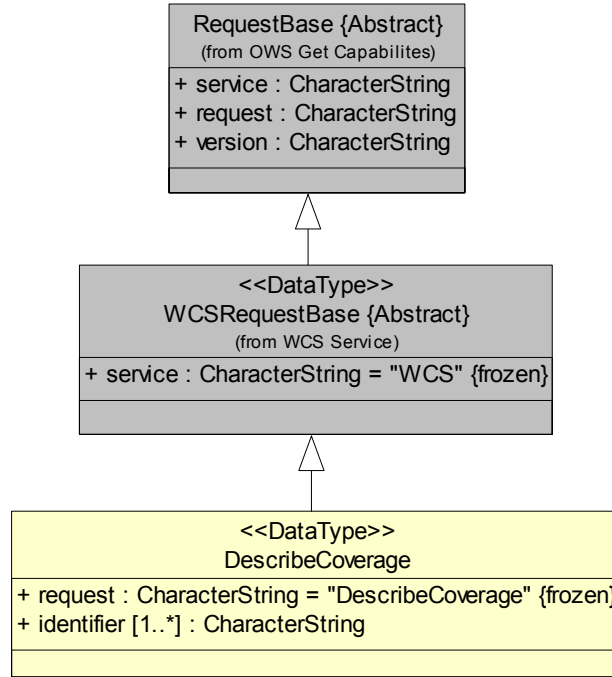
RequestBase {Abstract}
(from OWS Get Capabilites)

+ service : CharacterString
+ request : CharacterString
+ version : CharacterString

<<DataType>>
WCSRequestBase {Abstract}
(from WCS Service)

+ service : CharacterString = "WCS" {frozen}

<<DataType>>
DescribeCoverage

+ request : CharacterString = "DescribeCoverage" {frozen}
+ identifier [1..*] : CharacterString